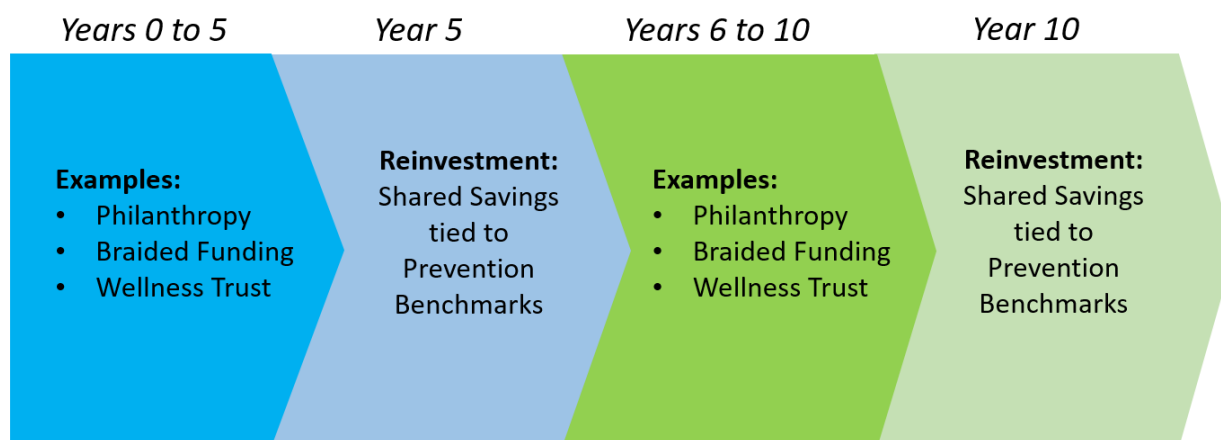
Years 0 to 5

Examples:
- Philanthropy
- Braided Funding
- Wellness Trust

Year 5

Reinvestment: Shared Savings tied to Prevention Benchmarks

Years 6 to 10

Examples:
- Philanthropy
- Braided Funding
- Wellness Trust

Year 10

Reinvestment: Shared Savings tied to Prevention Benchmarks